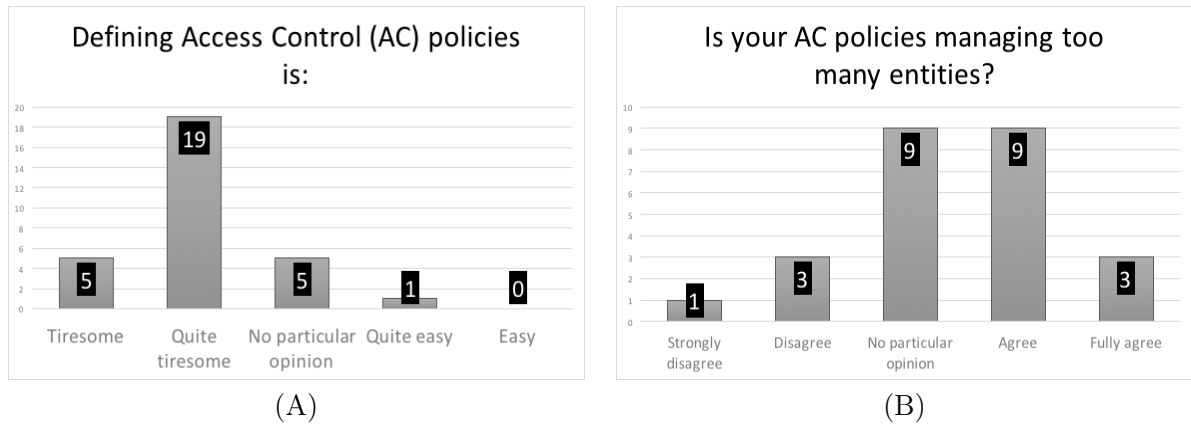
Defining Access Control (AC) policies is:

20
18
16
14
12
10
8
6
4
2
0

5
19
5
1
0

Tiresome
Quite tiresome
No particular opinion
Quite easy
Easy

(A)

Is your AC policies managing too many entities?

10
9
8
7
6
5
4
3
2
1
0

1
3
9
9
3

Strongly disagree
Disagree
No particular opinion
Agree
Fully agree

(B)